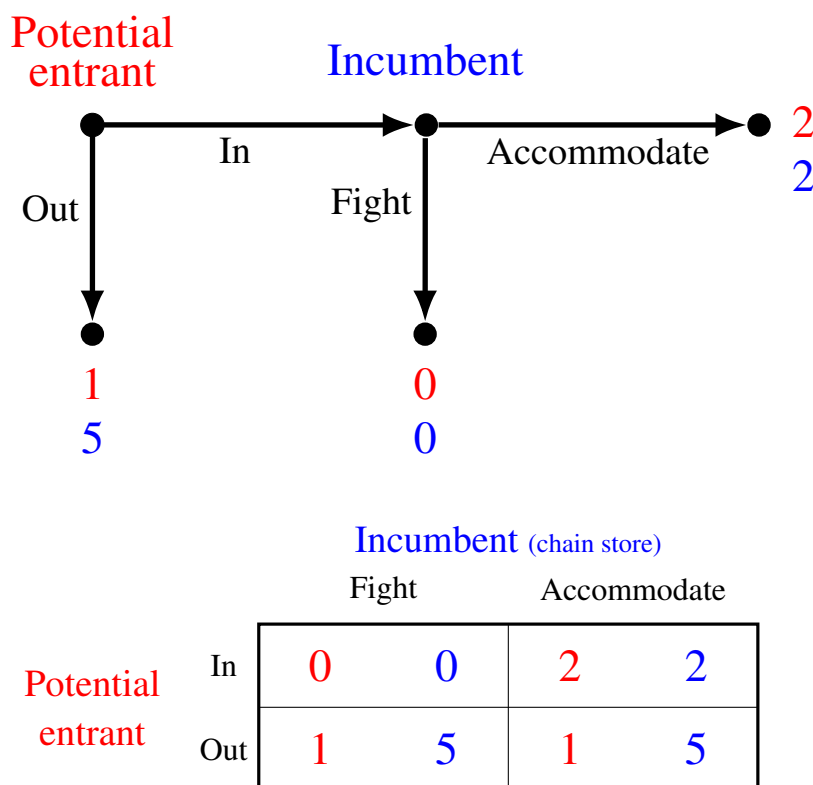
Potential entrant

Incumbent

In

Accommodate

2
2

Out

Fight

1
5

0
0

Incumbent (chain store)

| | Fight | | Accommodate | |
|---|---|---|---|---|
| In | 0 | 0 | 2 | 2 |
| Out | 1 | 5 | 1 | 5 |

Potential entrant